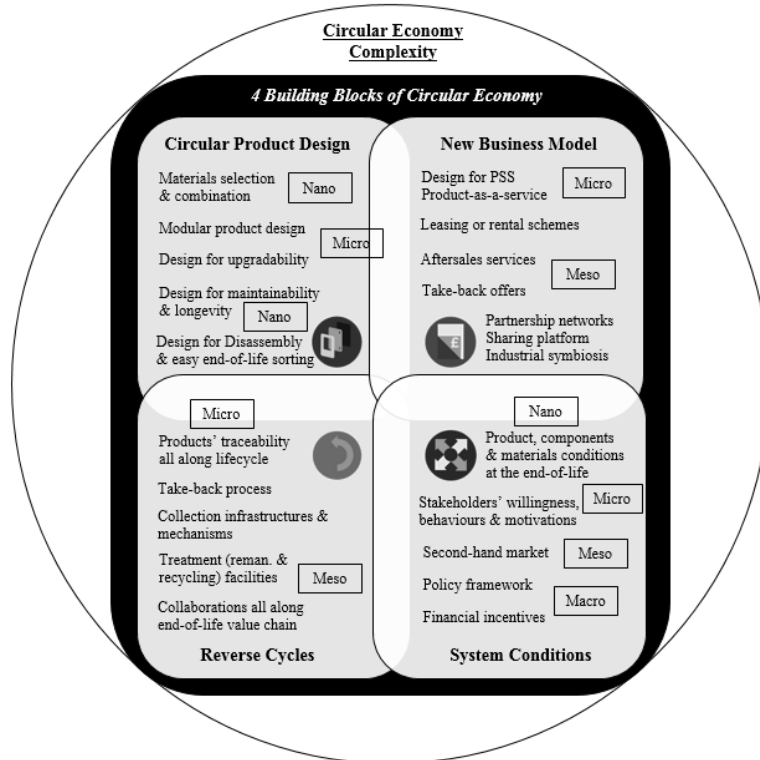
Circular Economy Complexity

4 Building Blocks of Circular Economy

Circular Product Design

Materials selection & combination

Nano

Modular product design

Micro

Design for upgradability

Design for maintainability & longevity

Nano

Design for Disassembly & easy end-of-life sorting

New Business Model

Design for PSS Product-as-a-service

Micro

Leasing or rental schemes

Aftersales services

Meso

Take-back offers

Partnership networks Sharing platform Industrial symbiosis

Micro

Products' traceability all along lifecycle

Take-back process

Collection infrastructures & mechanisms

Treatment (reman. & recycling) facilities

Meso

Collaborations all along end-of-life value chain

Reverse Cycles

Nano

Product, components & materials conditions at the end-of-life

Stakeholders' willingness, behaviours & motivations

Micro

Second-hand market

Meso

Policy framework

Macro

Financial incentives

System Conditions